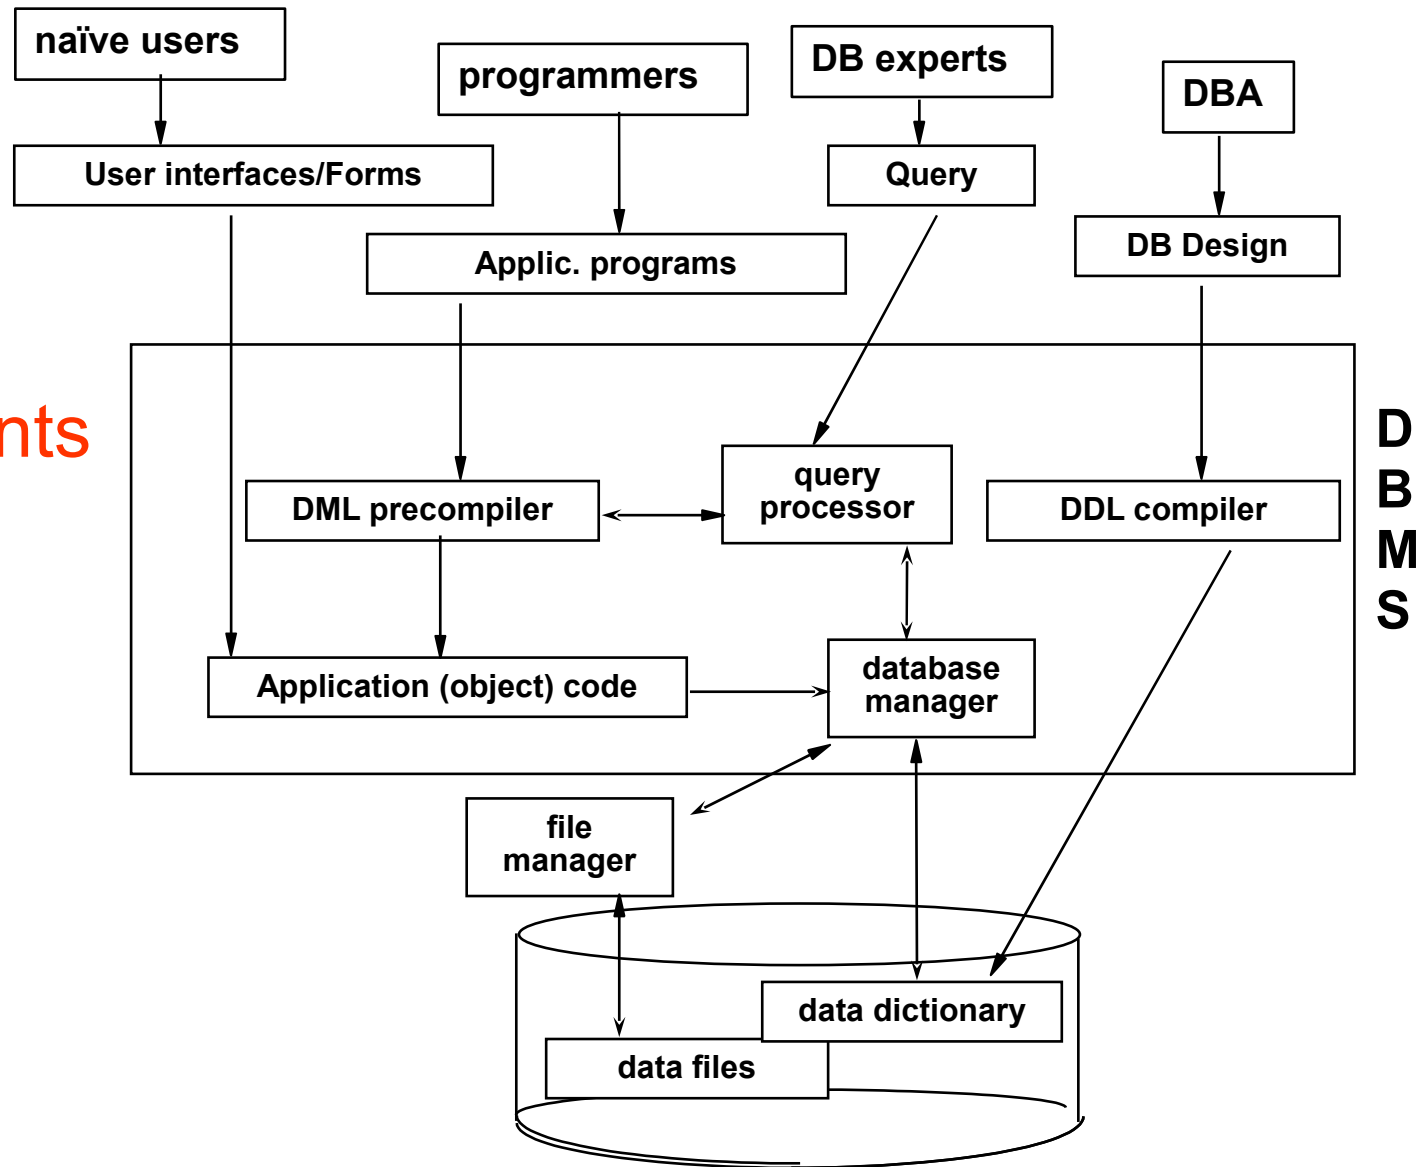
naïve users

programmers

DB experts

DBA

User interfaces/Forms

Query

Applic. programs

DB Design

nts

DML precompiler

query processor

DDL compiler

D
B
M
S

Application (object) code

database manager

file manager

data dictionary

data files